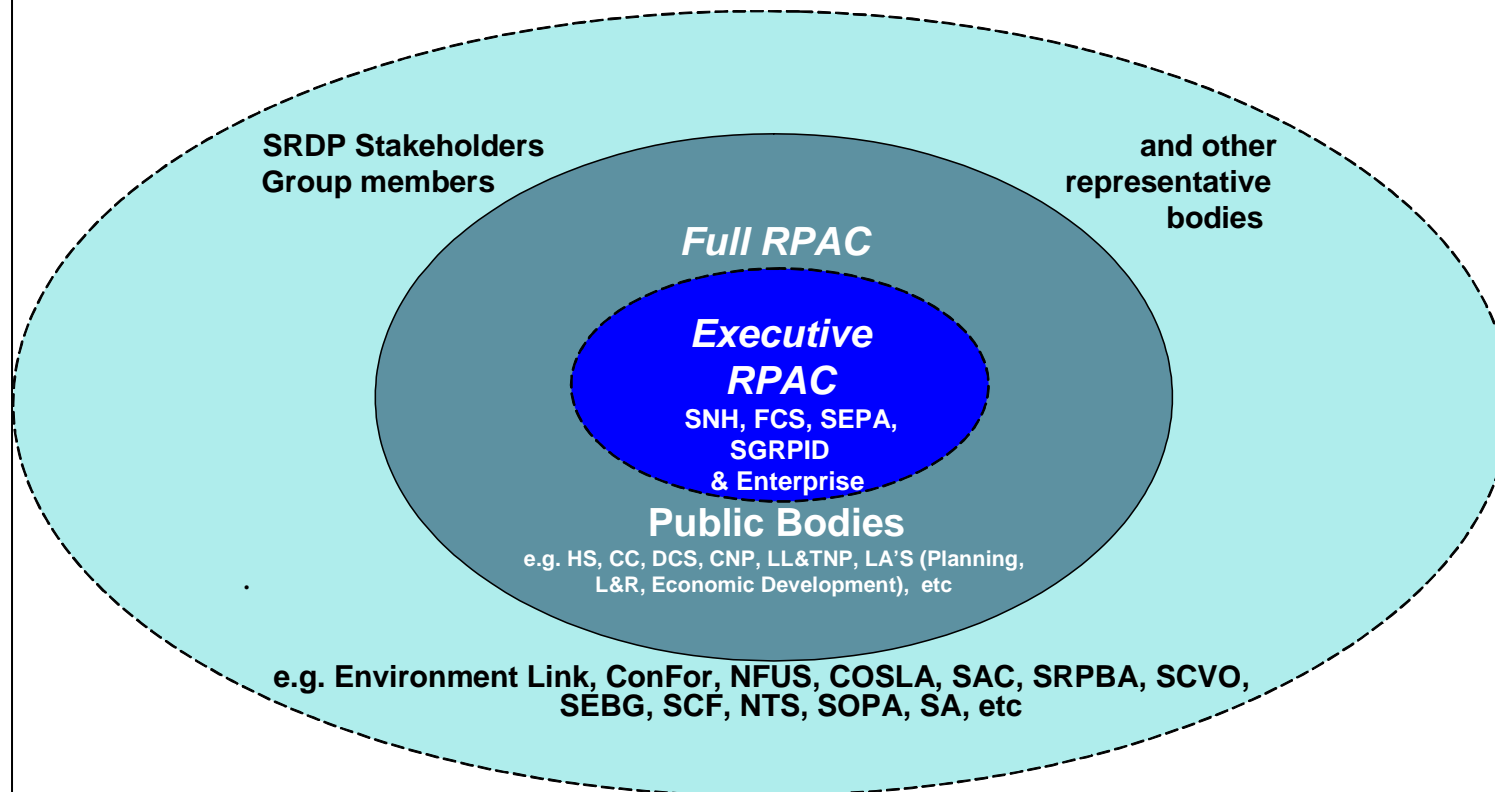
SRDP Stakeholders Group members

and other representative bodies

Full RPAC

Executive RPAC
SNH, FCS, SEPA, SGRPID & Enterprise

Public Bodies
e.g. HS, CC, DCS, CNP, LL&TNP, LA'S (Planning, L&R, Economic Development), etc

e.g. Environment Link, ConFor, NFUS, COSLA, SAC, SRPBA, SCVO, SEBG, SCF, NTS, SOPA, SA, etc